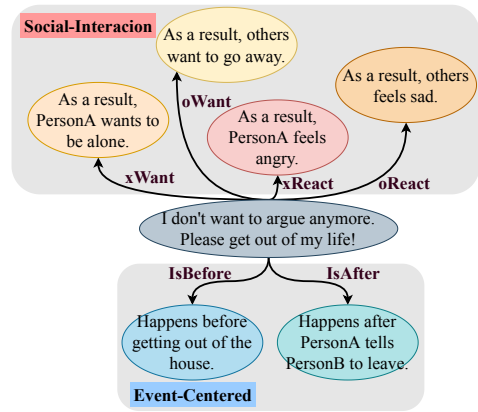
Social-Interacion

As a result, others want to go away.

oWant

As a result, others feels sad.

As a result, PersonA wants to be alone.

As a result, PersonA feels angry.

xWant

xReact

oReact

I don't want to argue anymore. Please get out of my life!

IsBefore

IsAfter

Happens before getting out of the house.

Happens after PersonA tells PersonB to leave.

Event-Centered